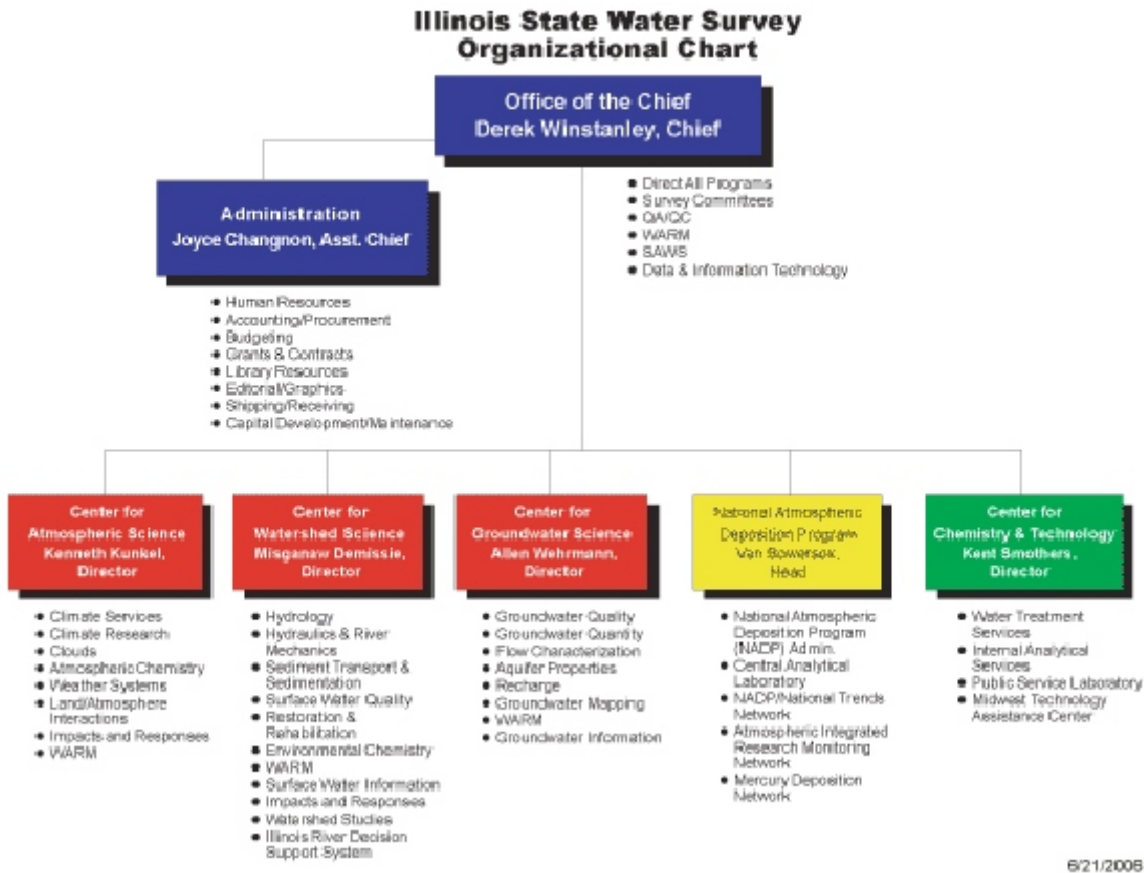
Illinois State Water Survey
Organizational Chart

Office of the Chief
Derek Winstanley, Chief

- Direct All Programs
- Survey Committees
- QA/QC
- WARM
- SAWS
- Data & Information Technology

Administration
Joyce Changnon, Asst. Chief

- Human Resources
- Accounting/Procurement
- Budgeting
- Grants & Contracts
- Library Resources
- Editorial/Graphics
- Shipping/Receiving
- Capital Development/Maintenance

Center for
Atmospheric Science
Kenneth Kunkel,
Director

- Climate Services
- Climate Research
- Clouds
- Atmospheric Chemistry
- Weather Systems
- Land/Atmosphere Interactions
- Impacts and Responses
- WARM

Center for
Watershed Science
Misganaw Demissie,
Director

- Hydrology
- Hydraulics & River Mechanics
- Sediment Transport & Sedimentation
- Surface Water Quality
- Restoration & Rehabilitation
- Environmental Chemistry
- WARM
- Surface Water Information
- Impacts and Responses
- Watershed Studies
- Illinois River Decision Support System

Center for
Groundwater Science
Allen Wehrmann,
Director

- Groundwater Quality
- Groundwater Quantity
- Flow Characterization
- Aquifer Properties
- Recharge
- Groundwater Mapping
- WARM
- Groundwater Information

National Atmospheric
Deposition Program
Van Bowersox,
Head

- National Atmospheric Deposition Program (NADP) Admin.
- Central Analytical Laboratory
- NADP/National Trends Network
- Atmospheric Integrated Research Monitoring Network
- Mercury Deposition Network

Center for
Chemistry & Technology
Kent Smothers,
Director

- Water Treatment Services
- Internal Analytical Services
- Public Service Laboratory
- Midwest Technology Assistance Center

6/21/2006